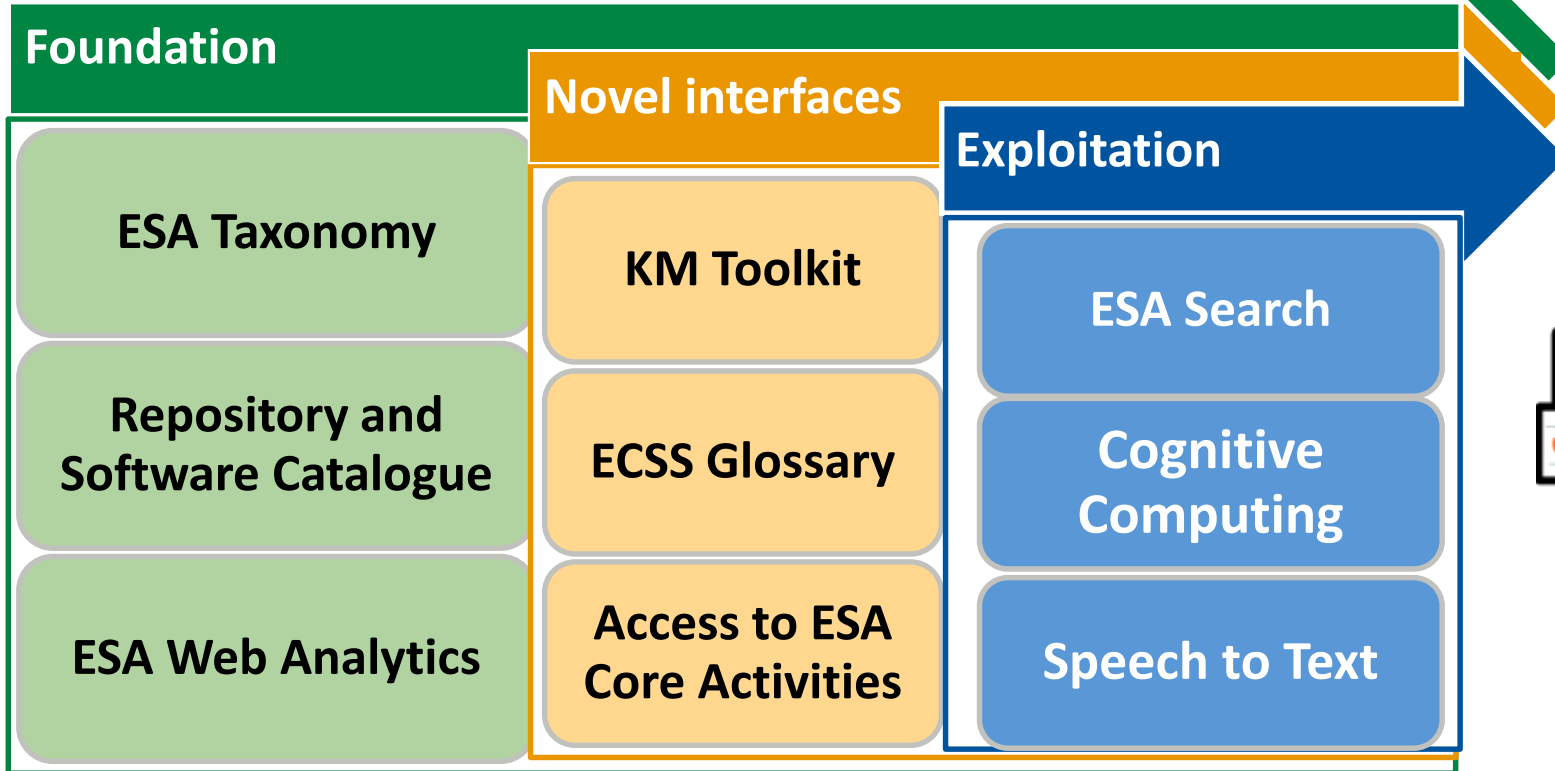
Foundation

Novel interfaces

Exploitation

ESA Taxonomy

Repository and Software Catalogue

ESA Web Analytics

KM Toolkit

ECSS Glossary

Access to ESA Core Activities

ESA Search

Cognitive Computing

Speech to Text